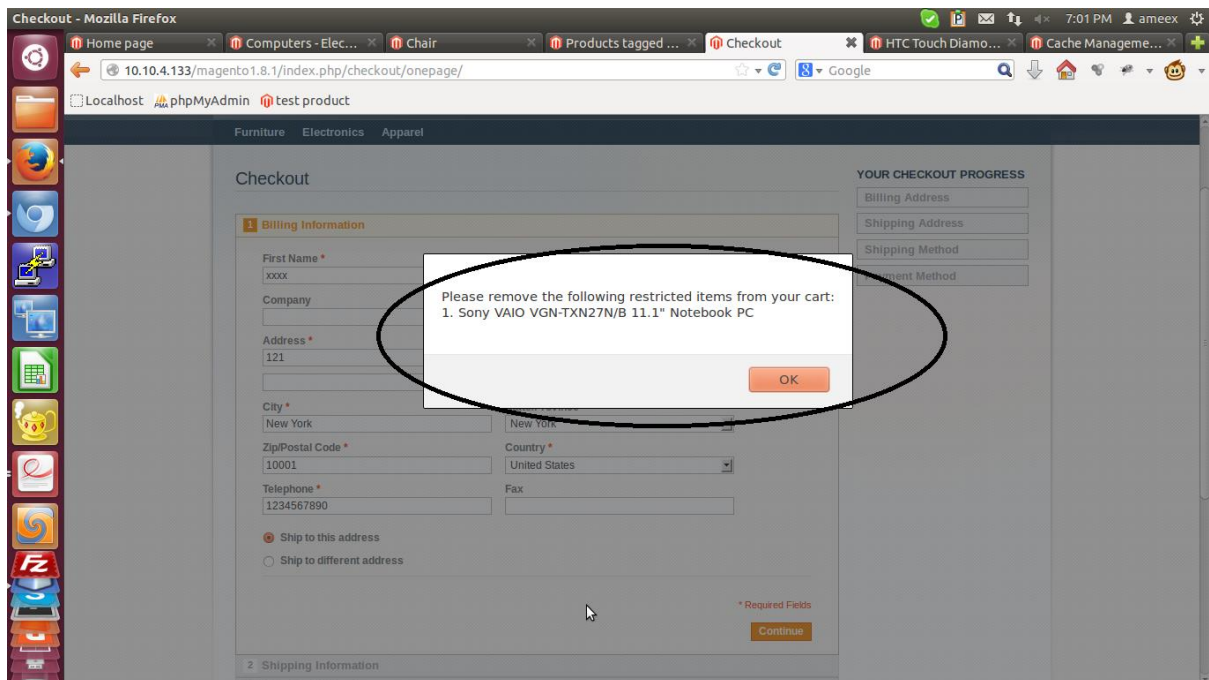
Checkout - Mozilla Firefox

7:01 PM ameex

Home page
Computers - Elec...
Chair
Products tagged ...
Checkout
HTC Touch Diamo...
Cache Manageme...

10.10.4.133/magento1.8.1/index.php/checkout/onepage/

Google

Localhost phpMyAdmin test product

Furniture Electronics Apparel

Checkout

1 Billing Information

First Name *
xxxx

Company

Address *
121

City *
New York

New York

Zip/Postal Code *
10001

Country *
United States

Telephone *
1234567890

Fax

Ship to this address

Ship to different address

* Required Fields

Continue

2 Shipping Information

YOUR CHECKOUT PROGRESS
Billing Address
Shipping Address
Shipping Method
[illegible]ment Method

Please remove the following restricted items from your cart:
1. Sony VAIO VGN-TXN27N/B 11.1" Notebook PC

OK